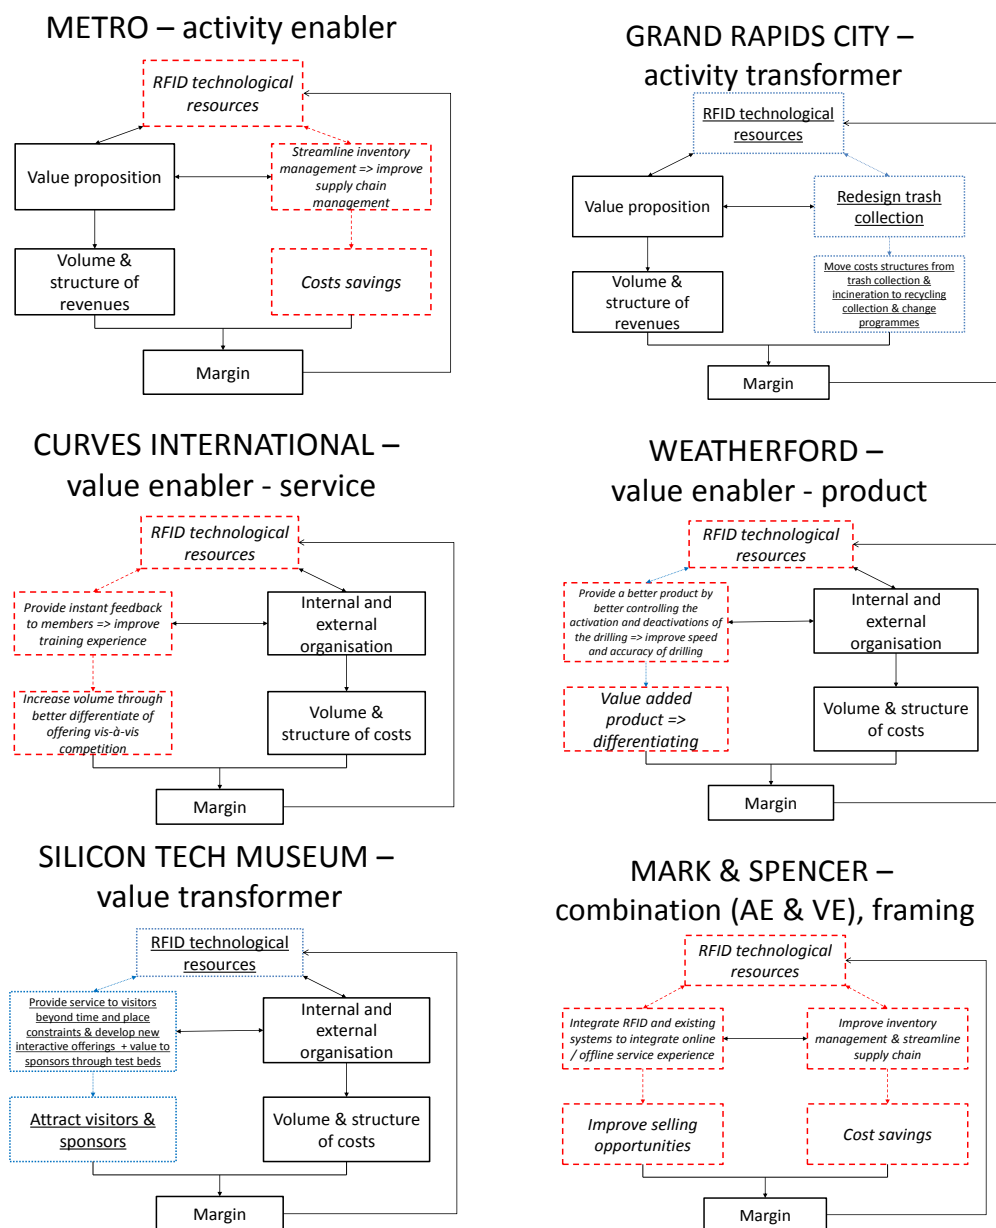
METRO – activity enabler

RFID technological resources

Value proposition

Streamline inventory management => improve supply chain management

Volume & structure of revenues

Costs savings

Margin

GRAND RAPIDS CITY – activity transformer

RFID technological resources

Value proposition

Redesign trash collection

Volume & structure of revenues

Move costs structures from trash collection & incineration to recycling collection & change programmes

Margin

CURVES INTERNATIONAL – value enabler - service

RFID technological resources

Provide instant feedback to members => improve training experience

Internal and external organisation

Increase volume through better differentiate of offering vis-à-vis competition

Volume & structure of costs

Margin

WEATHERFORD – value enabler - product

RFID technological resources

Provide a better product by better controlling the activation and deactivations of the drilling => improve speed and accuracy of drilling

Internal and external organisation

Value added product => differentiating

Volume & structure of costs

Margin

SILICON TECH MUSEUM – value transformer

RFID technological resources

Provide service to visitors beyond time and place constraints & develop new interactive offerings + value to sponsors through test beds

Internal and external organisation

Attract visitors & sponsors

Volume & structure of costs

Margin

MARK & SPENCER – combination (AE & VE), framing

RFID technological resources

Integrate RFID and existing systems to integrate online / offline service experience

Improve inventory management & streamline supply chain

Improve selling opportunities

Cost savings

Margin